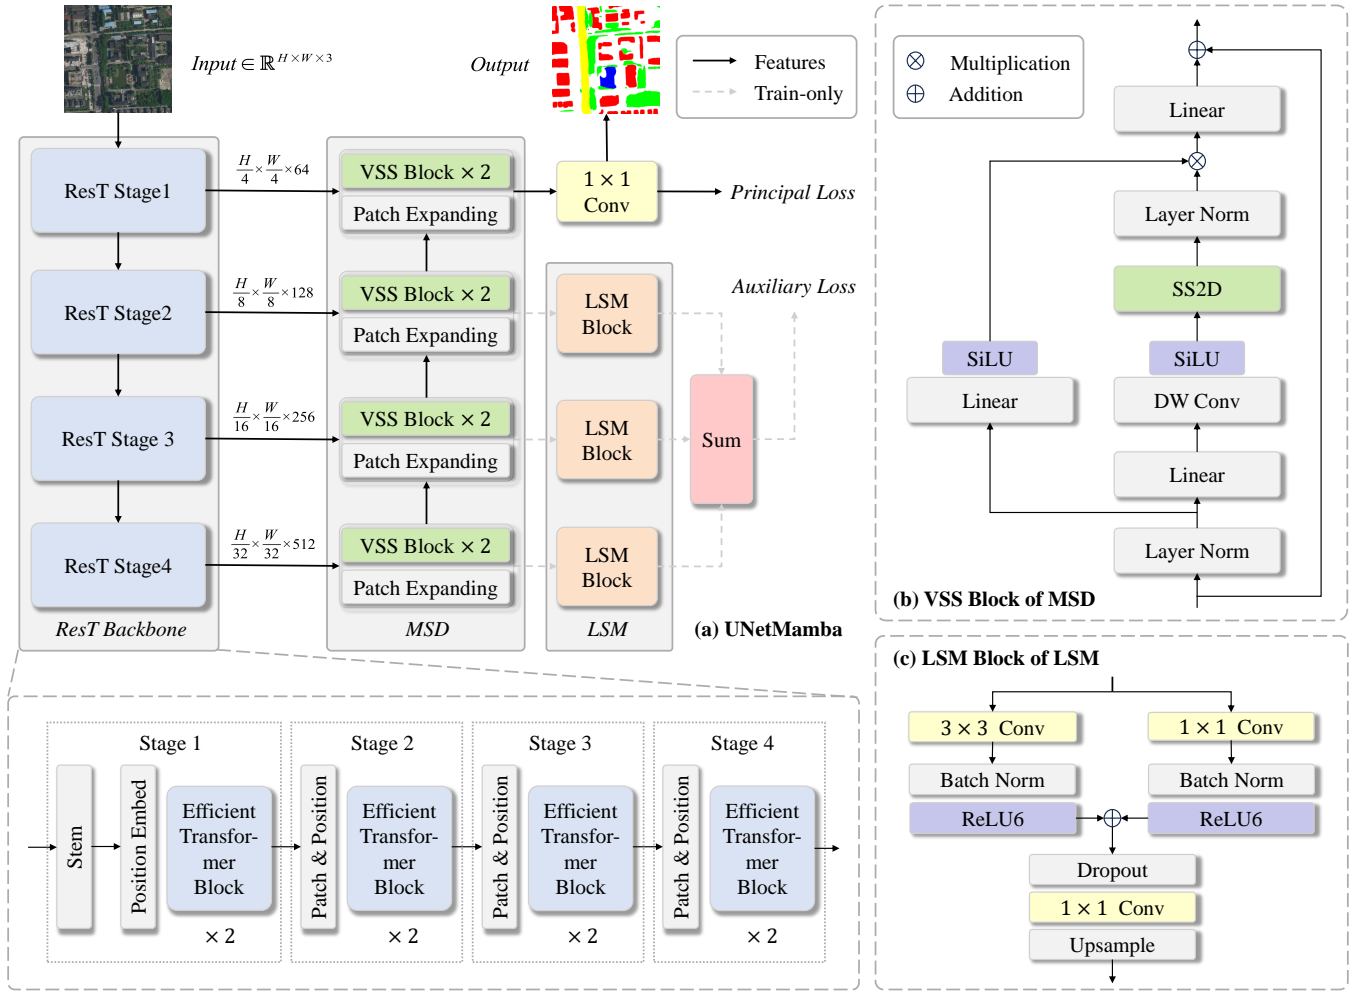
Input $\in \mathbb{R}^{H\times W\times 3}$

Output

Features
Train-only

ResT Stage1

$\frac{H}{4}\times\frac{W}{4}\times 64$

VSS Block × 2
Patch Expanding

1 × 1 Conv

Principal Loss

ResT Stage2

$\frac{H}{8}\times\frac{W}{8}\times 128$

VSS Block × 2
Patch Expanding

LSM Block

Auxiliary Loss

ResT Stage 3

$\frac{H}{16}\times\frac{W}{16}\times 256$

VSS Block × 2
Patch Expanding

LSM Block

Sum

ResT Stage4

$\frac{H}{32}\times\frac{W}{32}\times 512$

VSS Block × 2
Patch Expanding

LSM Block

ResT Backbone

MSD

LSM

(a) UNetMamba

Multiplication
Addition

Linear
Layer Norm
SS2D
SiLU
SiLU
Linear
DW Conv
Linear
Layer Norm

(b) VSS Block of MSD

(c) LSM Block of LSM

3 × 3 Conv
1 × 1 Conv
Batch Norm
Batch Norm
ReLU6
ReLU6
Dropout
1 × 1 Conv
Upsample

Stage 1
Stem
Position Embed
Efficient Transformer Block
× 2

Stage 2
Patch & Position
Efficient Transformer Block
× 2

Stage 3
Patch & Position
Efficient Transformer Block
× 2

Stage 4
Patch & Position
Efficient Transformer Block
× 2